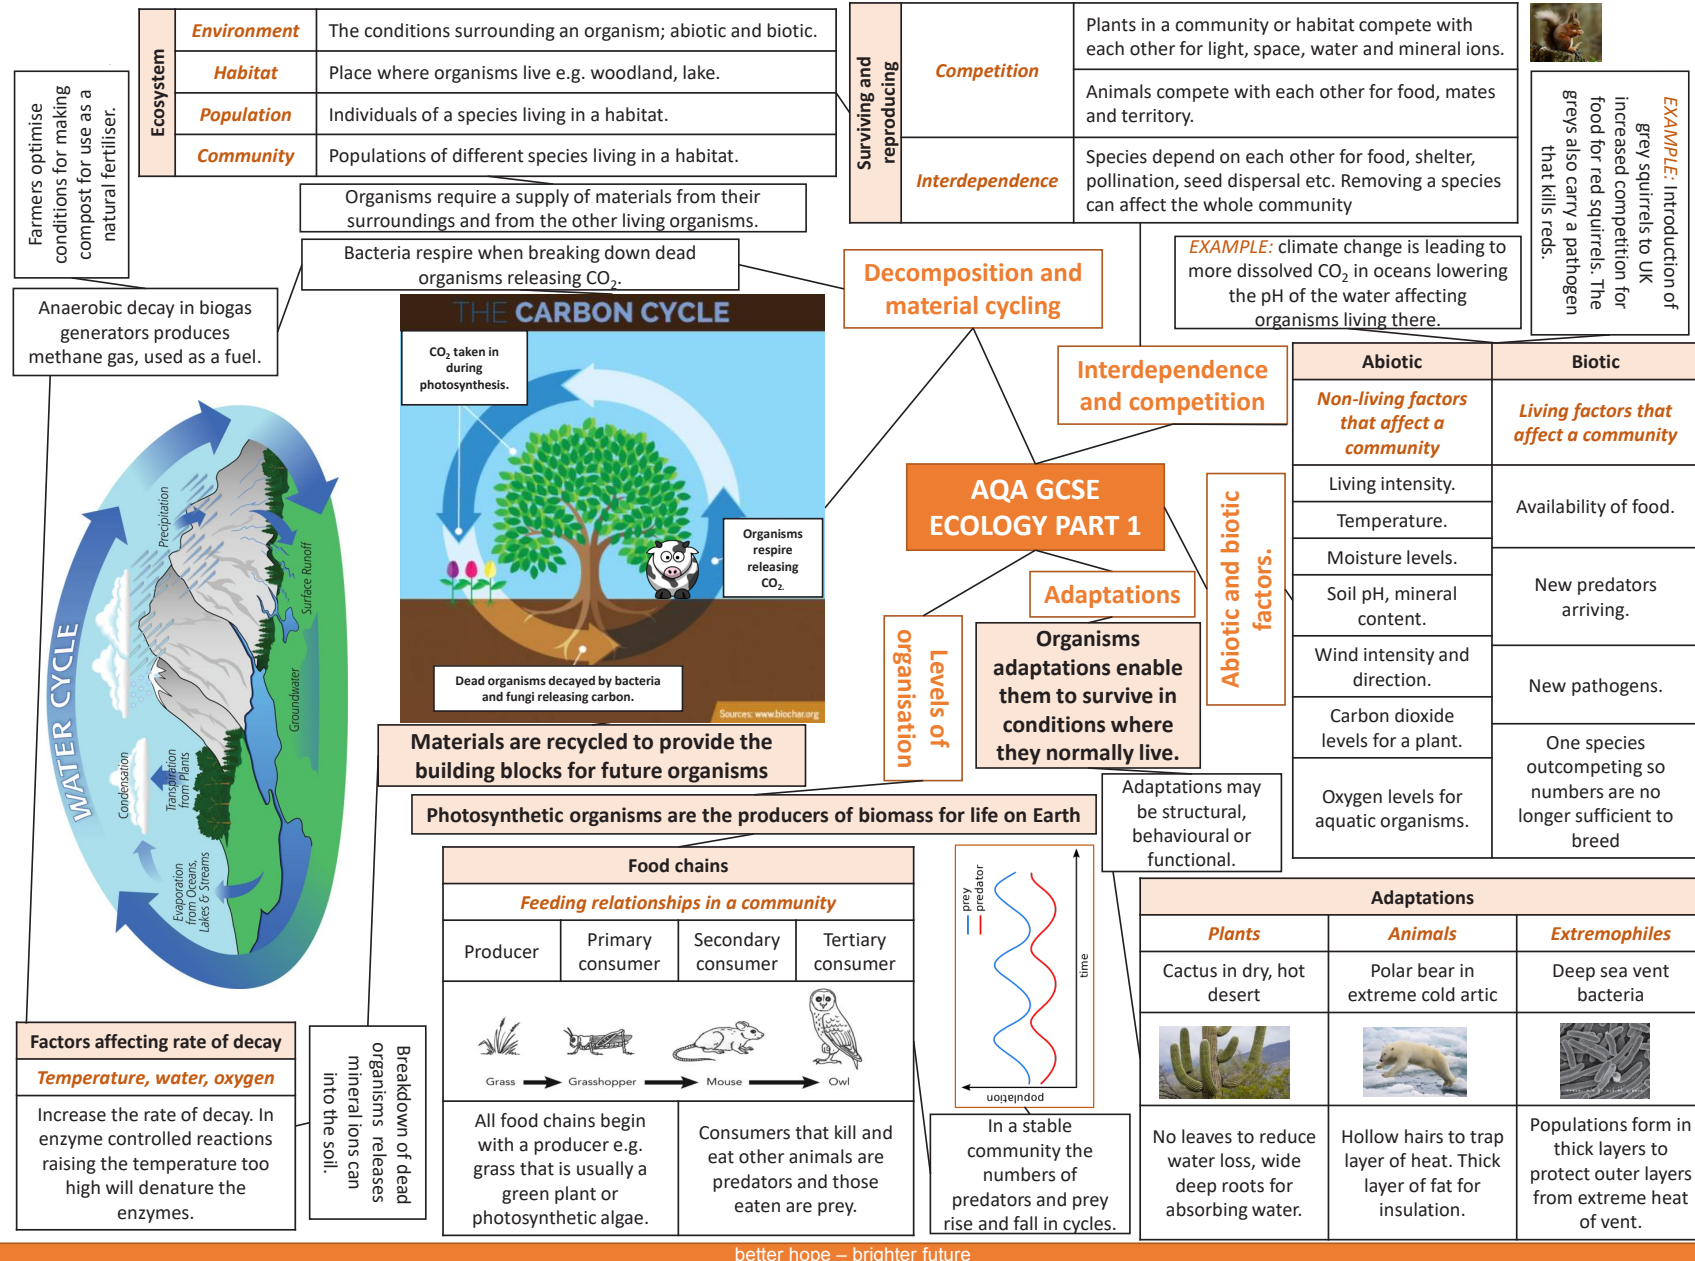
| Ecosystem | | |
|---|---|---|
| | Environment | The conditions surrounding an organism; abiotic and biotic. |
| | Habitat | Place where organisms live e.g. woodland, lake. |
| | Population | Individuals of a species living in a habitat. |
| | Community | Populations of different species living in a habitat. |

Organisms require a supply of materials from their surroundings and from the other living organisms.

| Surviving and reproducing | | |
|---|---|---|
| | Competition | Plants in a community or habitat compete with each other for light, space, water and mineral ions. |
| | | Animals compete with each other for food, mates and territory. |
| | Interdependence | Species depend on each other for food, shelter, pollination, seed dispersal etc. Removing a species can affect the whole community |

EXAMPLE: Introduction of grey squirrels to UK increased competition for food for red squirrels. The greys also carry a pathogen that kills reds.

Farmers optimise conditions for making compost for use as a natural fertiliser.

Bacteria respire when breaking down dead organisms releasing $CO_2$.

Anaerobic decay in biogas generators produces methane gas, used as a fuel.

Decomposition and material cycling

EXAMPLE: climate change is leading to more dissolved $CO_2$ in oceans lowering the pH of the water affecting organisms living there.

THE CARBON CYCLE

$CO_2$ taken in during photosynthesis.

Organisms respire releasing $CO_2$.

Dead organisms decayed by bacteria and fungi releasing carbon.

Sources: www.biochar.org

Interdependence and competition

AQA GCSE ECOLOGY PART 1

Adaptations

Organisms adaptations enable them to survive in conditions where they normally live.

Levels of organisation

Abiotic and biotic factors.

| Abiotic | Biotic |
|---|---|
| Non-living factors that affect a community | Living factors that affect a community |
| Living intensity. | Availability of food. |
| Temperature. | |
| Moisture levels. | New predators arriving. |
| Soil pH, mineral content. | |
| Wind intensity and direction. | New pathogens. |
| Carbon dioxide levels for a plant. | One species outcompeting so numbers are no longer sufficient to breed |
| Oxygen levels for aquatic organisms. | |

WATER CYCLE

Precipitation

Surface Runoff

Groundwater

Condensation

Transpiration from Plants

Evaporation from Oceans, Lakes & Streams

Materials are recycled to provide the building blocks for future organisms

Photosynthetic organisms are the producers of biomass for life on Earth

Adaptations may be structural, behavioural or functional.

| Food chains | | | |
|---|---|---|---|
| Feeding relationships in a community | | | |
| Producer | Primary consumer | Secondary consumer | Tertiary consumer |

Grass → Grasshopper → Mouse → Owl

All food chains begin with a producer e.g. grass that is usually a green plant or photosynthetic algae.

Consumers that kill and eat other animals are predators and those eaten are prey.

prey
predator
time
population

In a stable community the numbers of predators and prey rise and fall in cycles.

| Adaptations | | |
|---|---|---|
| Plants | Animals | Extremophiles |
| Cactus in dry, hot desert | Polar bear in extreme cold artic | Deep sea vent bacteria |
| No leaves to reduce water loss, wide deep roots for absorbing water. | Hollow hairs to trap layer of heat. Thick layer of fat for insulation. | Populations form in thick layers to protect outer layers from extreme heat of vent. |

Factors affecting rate of decay

Temperature, water, oxygen

Increase the rate of decay. In enzyme controlled reactions raising the temperature too high will denature the enzymes.

Breakdown of dead organisms releases mineral ions can into the soil.

better hope – brighter future